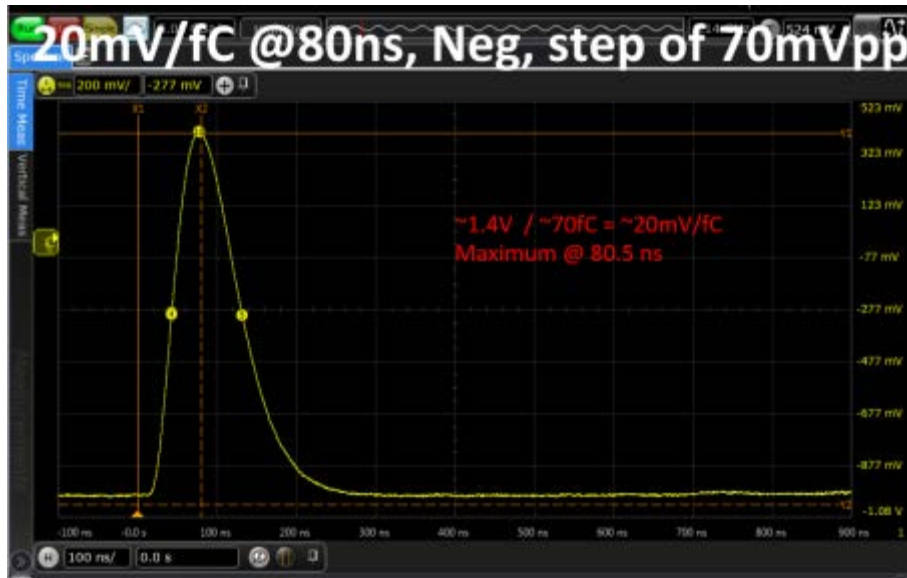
20mV/fC @80ns, Neg, step of 70mVpp

200 mV/ -277 mV

Time Meas Vertical Meas

X1 X2

523 mV
323 mV
123 mV
-77 mV
-277 mV
-477 mV
-677 mV
-877 mV
-1.08 V

Y1
Y2

~1.4V / ~70fC = ~20mV/fC
Maximum @ 80.5 ns

-100 ns -0.0 s 100 ns 200 ns 300 ns 400 ns 500 ns 600 ns 700 ns 800 ns 900 ns

H 100 ns/ 0.0 s